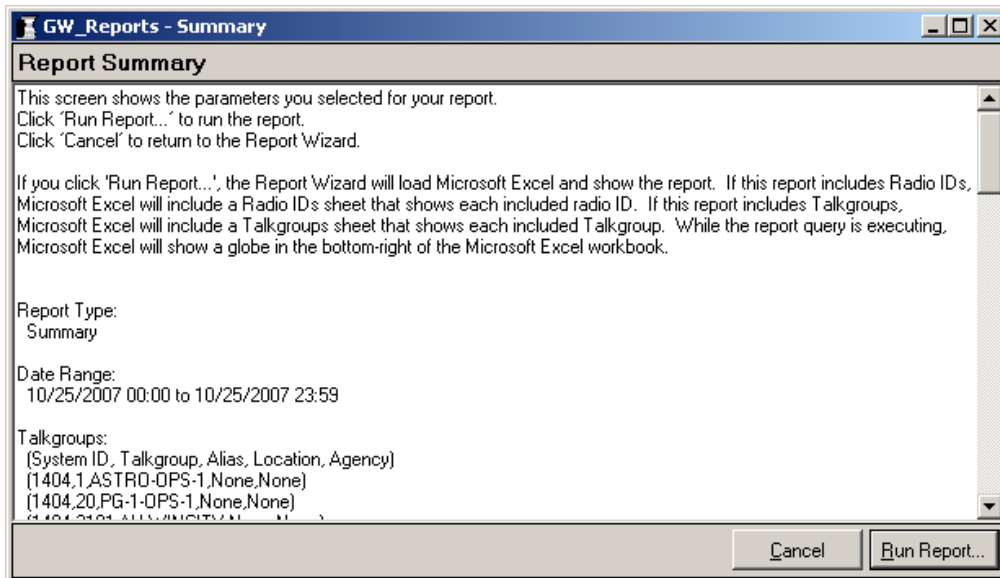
GW_Reports - Summary

Report Summary

This screen shows the parameters you selected for your report.
Click 'Run Report...' to run the report.
Click 'Cancel' to return to the Report Wizard.

If you click 'Run Report...', the Report Wizard will load Microsoft Excel and show the report. If this report includes Radio IDs, Microsoft Excel will include a Radio IDs sheet that shows each included radio ID. If this report includes Talkgroups, Microsoft Excel will include a Talkgroups sheet that shows each included Talkgroup. While the report query is executing, Microsoft Excel will show a globe in the bottom-right of the Microsoft Excel workbook.

Report Type:
Summary

Date Range:
10/25/2007 00:00 to 10/25/2007 23:59

Talkgroups:
(System ID, Talkgroup, Alias, Location, Agency)
(1404,1,ASTRO-OPS-1,None,None)
(1404,20,PG-1-OPS-1,None,None)
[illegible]

Cancel
Run Report...